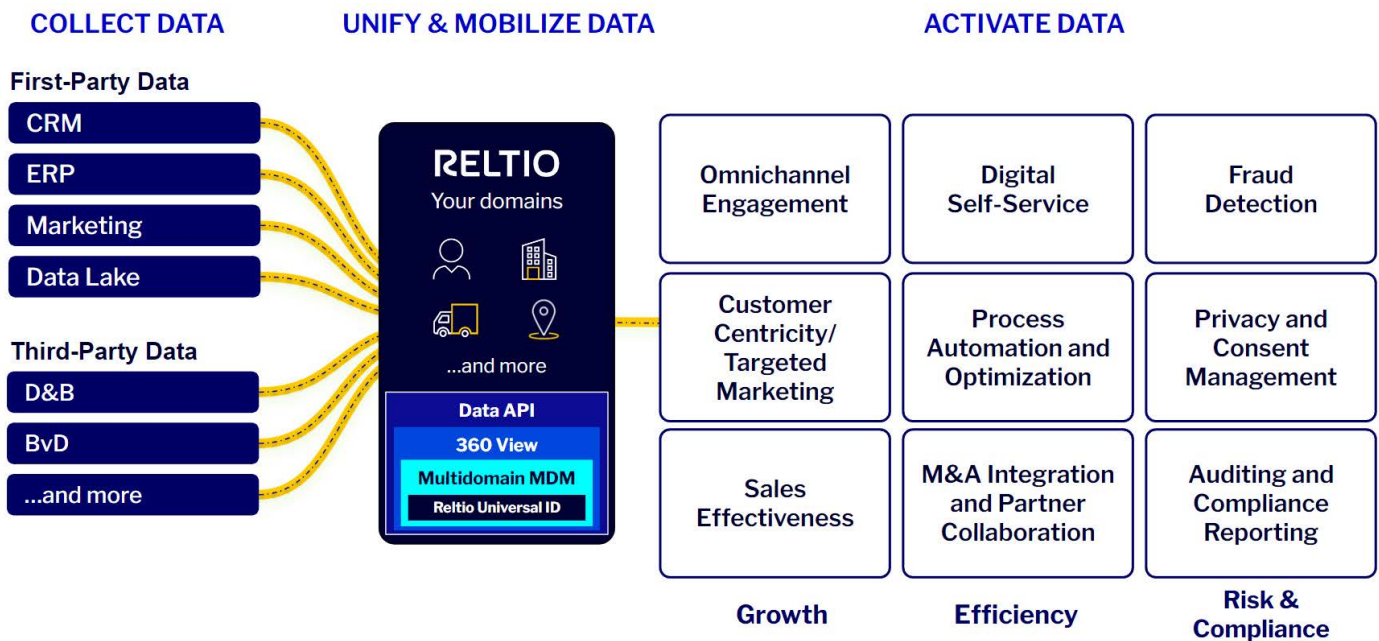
COLLECT DATA

UNIFY & MOBILIZE DATA

ACTIVATE DATA

First-Party Data

CRM

ERP

Marketing

Data Lake

Third-Party Data

D&B

BvD

...and more

RELTIO

Your domains

...and more

Data API

360 View

Multidomain MDM

Reltio Universal ID

| | | |
|---|---|---|
| Omnichannel Engagement | Digital Self-Service | Fraud Detection |
| Customer Centricity/ Targeted Marketing | Process Automation and Optimization | Privacy and Consent Management |
| Sales Effectiveness | M&A Integration and Partner Collaboration | Auditing and Compliance Reporting |
| Growth | Efficiency | Risk & Compliance |